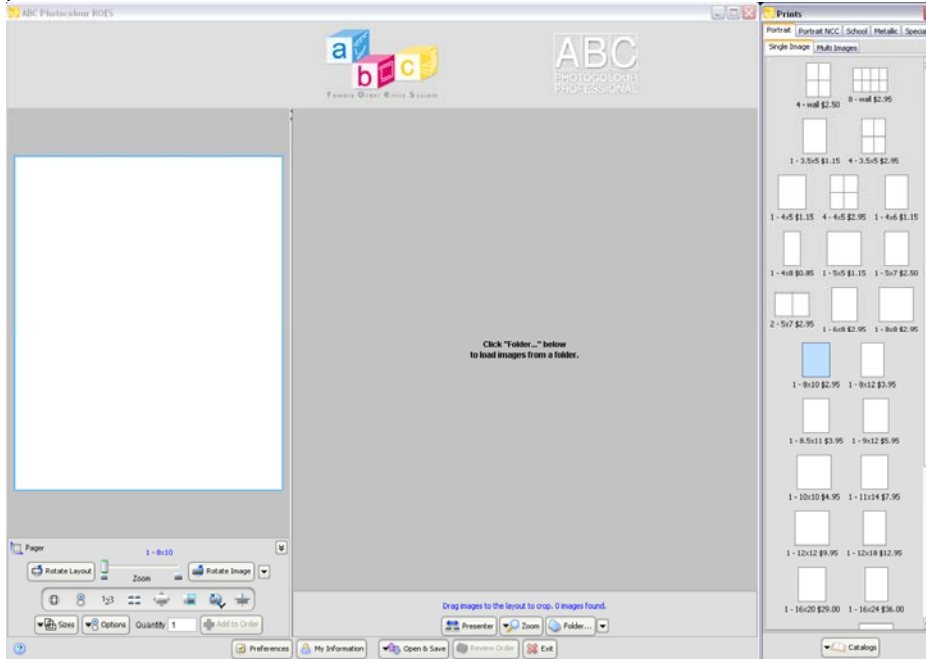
ABC Photocolour ROES

a b c

ABC PHOTOCOLOUR PROFESSIONAL

Click "Folder..." below to load images from a folder.

Pager

1 - 8x10

Rotate Layout

Zoom

Rotate Image

Sizes

Options

Quantity 1

Add to Order

Drag images to the layout to crop. 0 images found.

Presenter

Zoom

Folder...

Preferences

My Information

Open & Save

Review Order

Exit

Prints

Portrait | Portrait NCC | School | Metallic | Specia

Single Image | Multi Images

4 - wall $2.50

8 - wall $2.95

1 - 3.5x5 $1.15

4 - 3.5x5 $2.95

1 - 4x5 $1.15

4 - 4x5 $2.95

1 - 4x6 $1.15

1 - 4x8 $0.85

1 - 5x5 $1.15

1 - 5x7 $2.50

2 - 5x7 $2.95

1 - 6x8 $2.95

1 - 8x8 $2.95

1 - 8x10 $2.95

1 - 8x12 $3.95

1 - 8.5x11 $3.95

1 - 9x12 $5.95

1 - 10x10 $4.95

1 - 11x14 $7.95

1 - 12x12 $9.95

1 - 12x18 $12.95

1 - 16x20 $29.00

1 - 16x24 $36.00

Catalogs